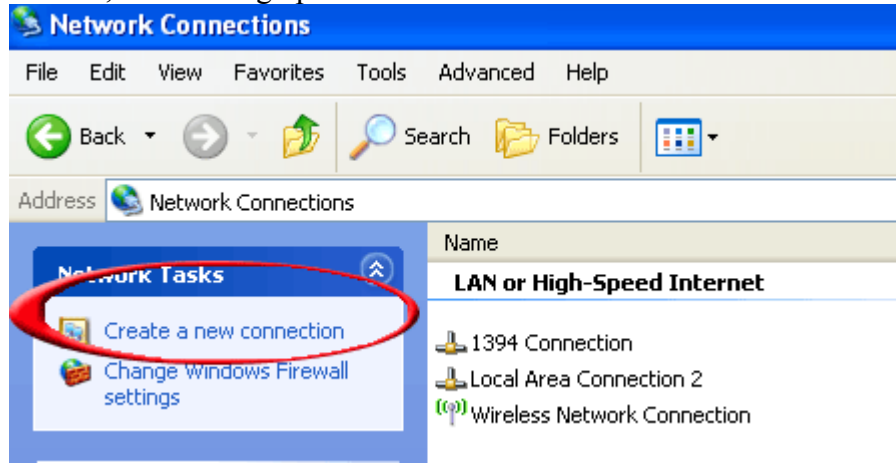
Network Connections

File Edit View Favorites Tools Advanced Help

Back Search Folders

Address Network Connections

Network Tasks

Create a new connection

Change Windows Firewall settings

Name

LAN or High-Speed Internet

1394 Connection

Local Area Connection 2

Wireless Network Connection